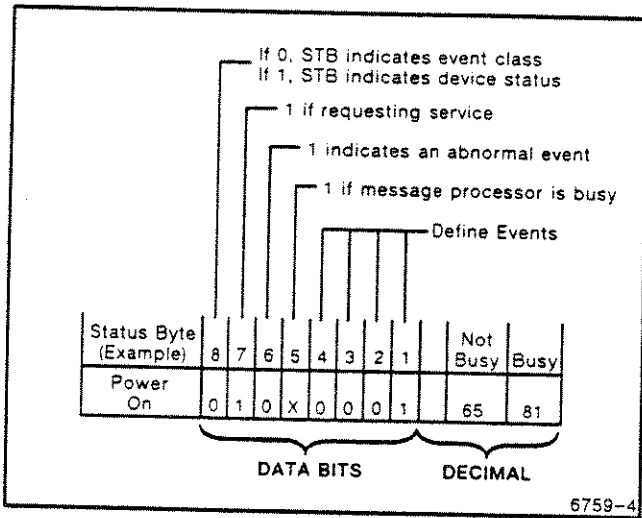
If 0, STB indicates event class
If 1, STB indicates device status

1 if requesting service

1 indicates an abnormal event

1 if message processor is busy

Define Events

| Status Byte (Example) | 8 | 7 | 6 | 5 | 4 | 3 | 2 | 1 | | Not Busy | Busy |
|---|---|---|---|---|---|---|---|---|---|---|---|
| Power On | 0 | 1 | 0 | X | 0 | 0 | 0 | 1 | | 65 | 81 |

DATA BITS

DECIMAL

6759-4